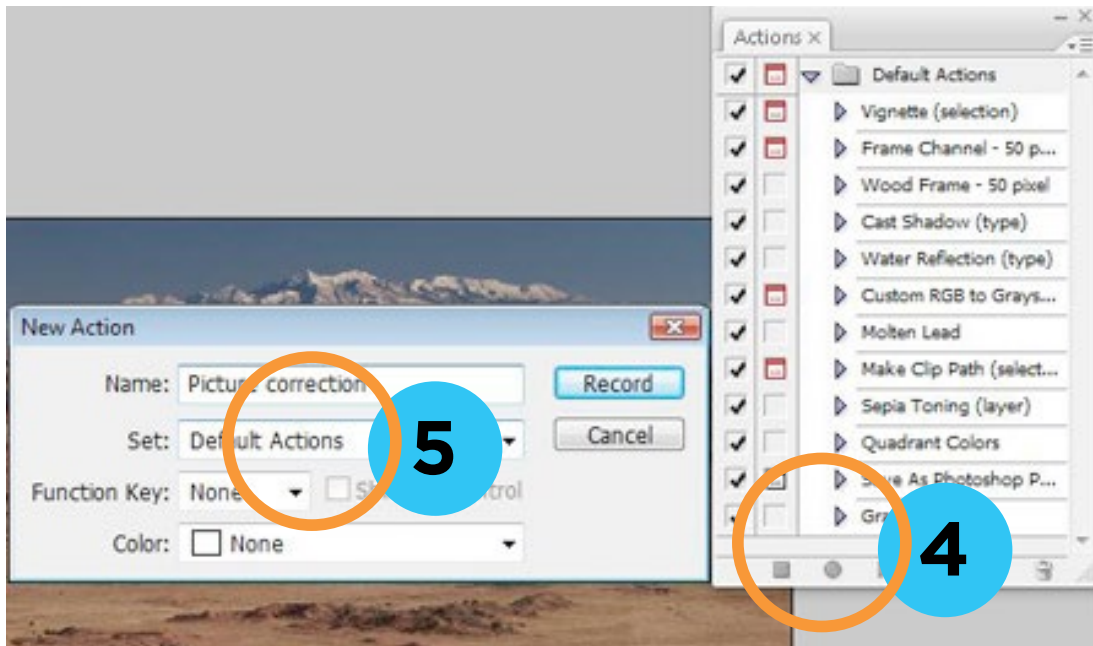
Actions

Default Actions
Vignette (selection)
Frame Channel - 50 p...
Wood Frame - 50 pixel
Cast Shadow (type)
Water Reflection (type)
Custom RGB to Grays...
Molten Lead
Make Clip Path (select...
Sepia Toning (layer)
Quadrant Colors
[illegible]e As Photoshop P...
Gra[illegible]

New Action
Name: Pictur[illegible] correction
Set: Def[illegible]lt Actions
Function Key: None
S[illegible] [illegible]trol
Color: None
Record
Cancel

5

4